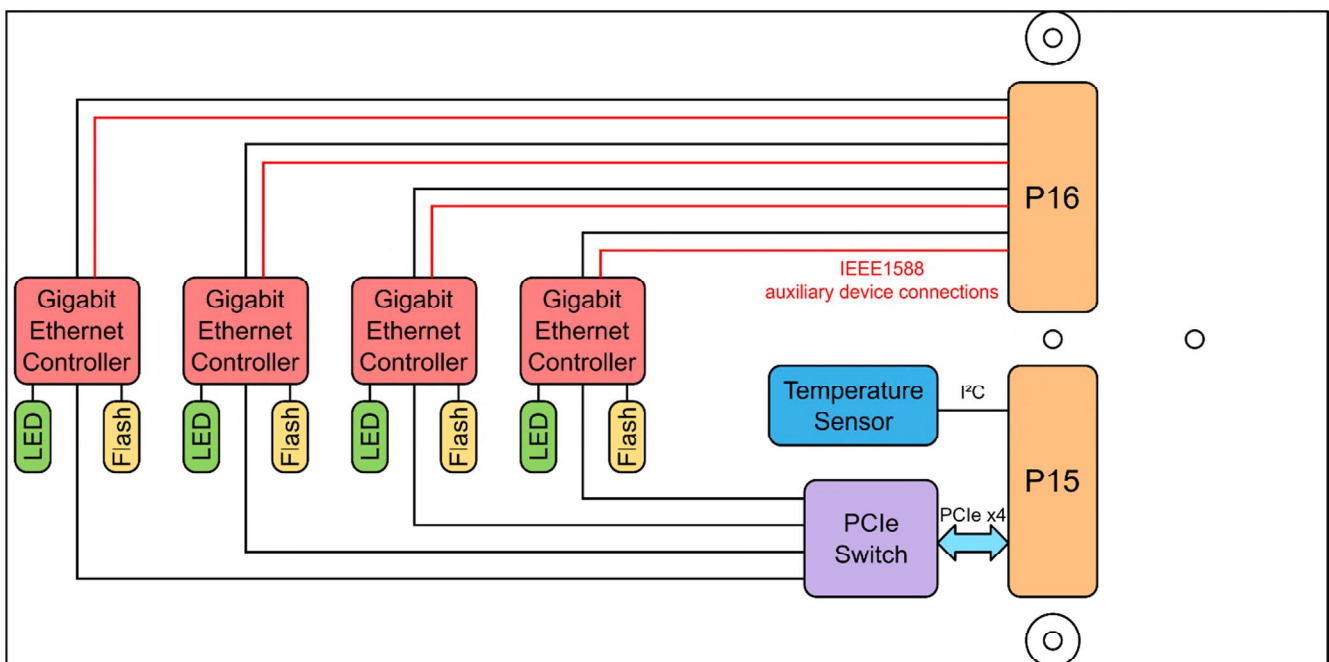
P16

IEEE1588
auxiliary device connections

Gigabit Ethernet Controller

Gigabit Ethernet Controller

Gigabit Ethernet Controller

Gigabit Ethernet Controller

LED

Flash

LED

Flash

LED

Flash

LED

Flash

Temperature Sensor

I²C

P15

PCIe Switch

PCIe x4